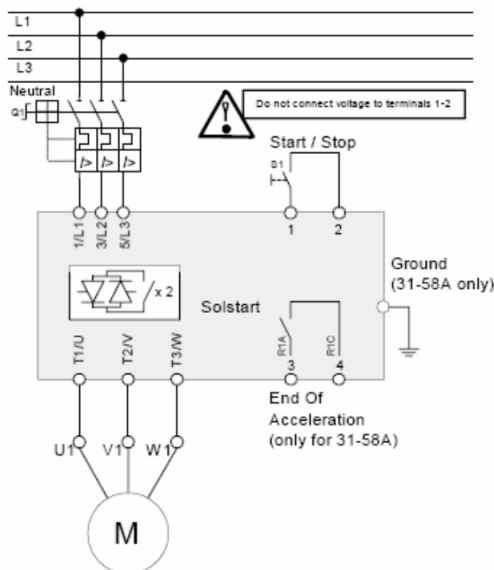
L1
L2
L3
Neutral
Q1
I>
I>
I>
Do not connect voltage to terminals 1-2
Start / Stop
S1
1/L1
3/L2
5/L3
1
2
x 2
Solstart
Ground
(31-58A only)
T1/U
T2/V
T3/W
R1A
R1C
3
4
End Of
Acceleration
(only for 31-58A)
U1
V1
W1
M